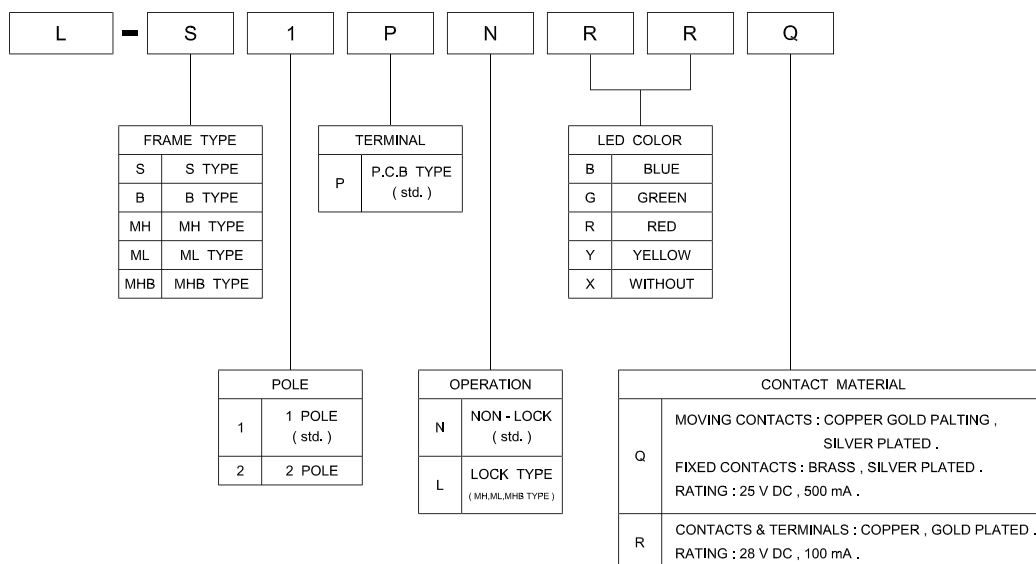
L - S 1 P N R R Q

| FRAME TYPE | |
|---|---|
| S | S TYPE |
| B | B TYPE |
| MH | MH TYPE |
| ML | ML TYPE |
| MHB | MHB TYPE |

| TERMINAL | |
|---|---|
| P | P.C.B TYPE ( std. ) |

| LED COLOR | |
|---|---|
| B | BLUE |
| G | GREEN |
| R | RED |
| Y | YELLOW |
| X | WITHOUT |

| POLE | |
|---|---|
| 1 | 1 POLE ( std. ) |
| 2 | 2 POLE |

| OPERATION | |
|---|---|
| N | NON - LOCK ( std. ) |
| L | LOCK TYPE ( MH,ML,MHB TYPE ) |

| CONTACT MATERIAL | |
|---|---|
| Q | MOVING CONTACTS : COPPER GOLD PALTING , SILVER PLATED . FIXED CONTACTS : BRASS , SILVER PLATED . RATING : 25 V DC , 500 mA . |
| R | CONTACTS & TERMINALS : COPPER , GOLD PLATED . RATING : 28 V DC , 100 mA . |